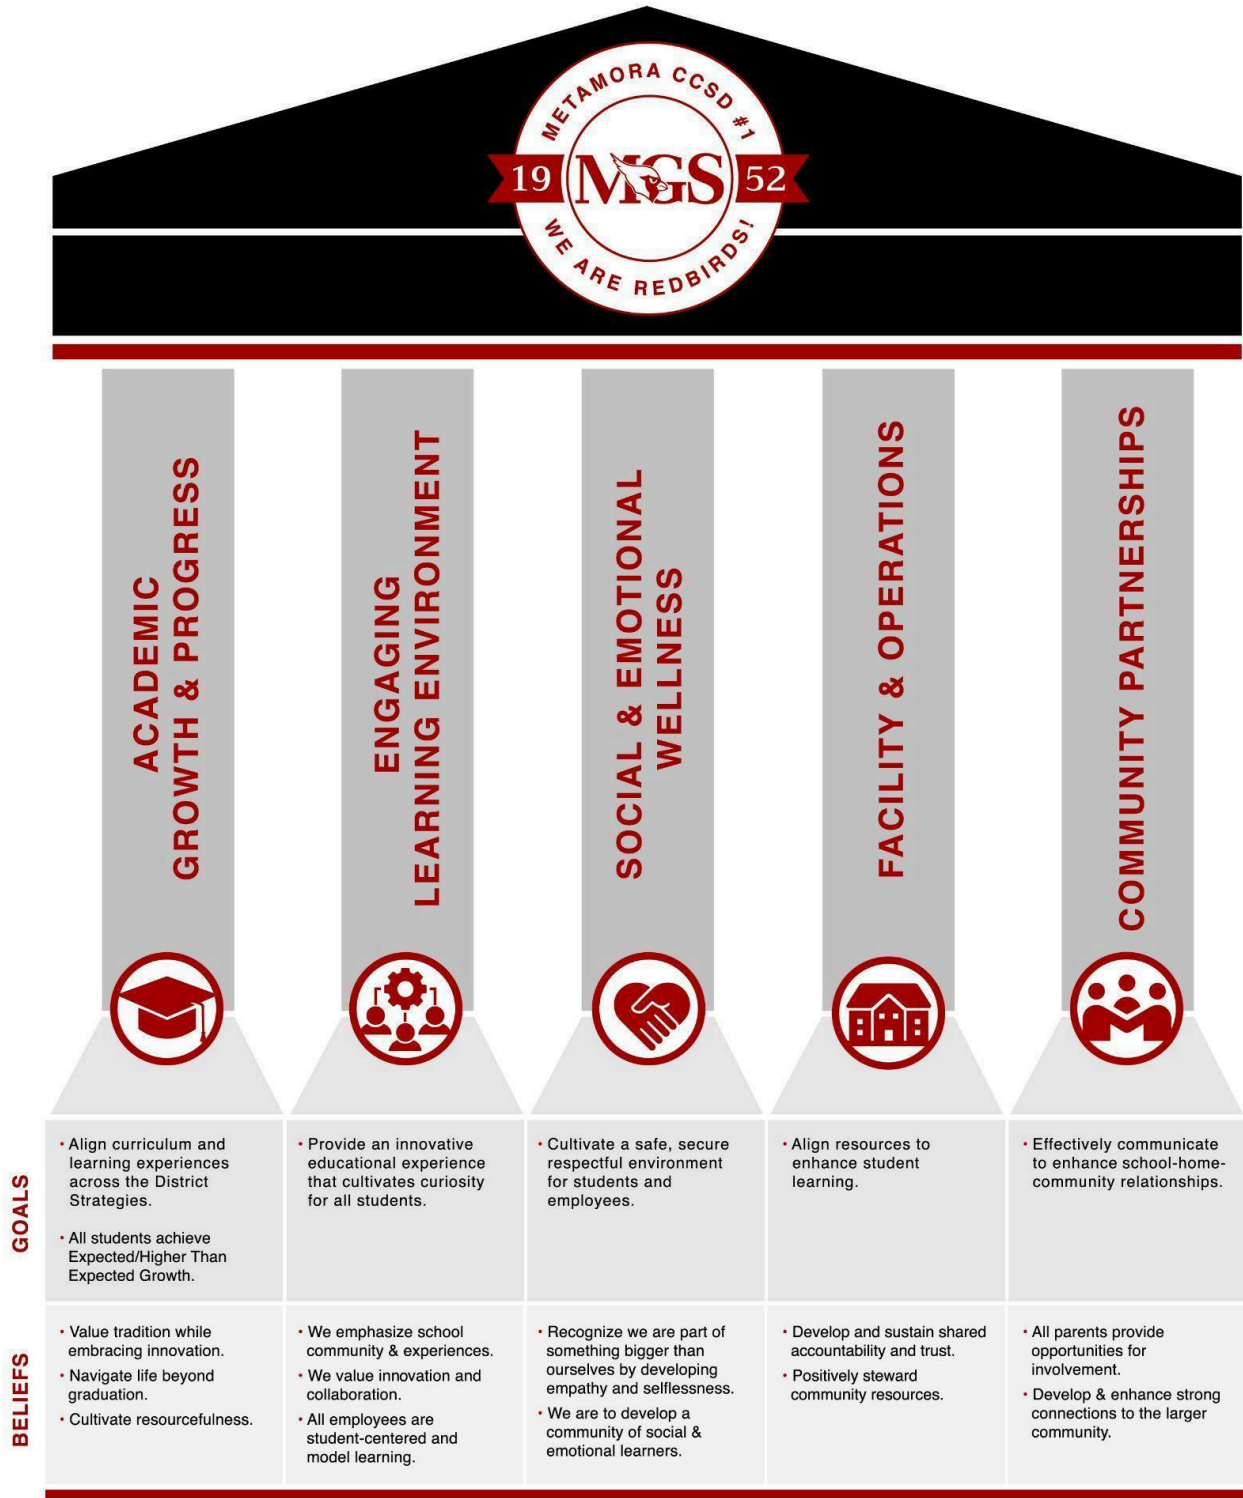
METAMORA CCSD #1
19 MGS 52
WE ARE REDBIRDS!

ACADEMIC GROWTH & PROGRESS

ENGAGING LEARNING ENVIRONMENT

SOCIAL & EMOTIONAL WELLNESS

FACILITY & OPERATIONS

COMMUNITY PARTNERSHIPS

| | | | | | |
|---|---|---|---|---|---|
| GOALS | • Align curriculum and learning experiences across the District Strategies. • All students achieve Expected/Higher Than Expected Growth. | • Provide an innovative educational experience that cultivates curiosity for all students. | • Cultivate a safe, secure respectful environment for students and employees. | • Align resources to enhance student learning. | • Effectively communicate to enhance school-home-community relationships. |
| BELIEFS | • Value tradition while embracing innovation. • Navigate life beyond graduation. • Cultivate resourcefulness. | • We emphasize school community & experiences. • We value innovation and collaboration. • All employees are student-centered and model learning. | • Recognize we are part of something bigger than ourselves by developing empathy and selflessness. • We are to develop a community of social & emotional learners. | • Develop and sustain shared accountability and trust. • Positively steward community resources. | • All parents provide opportunities for involvement. • Develop & enhance strong connections to the larger community. |